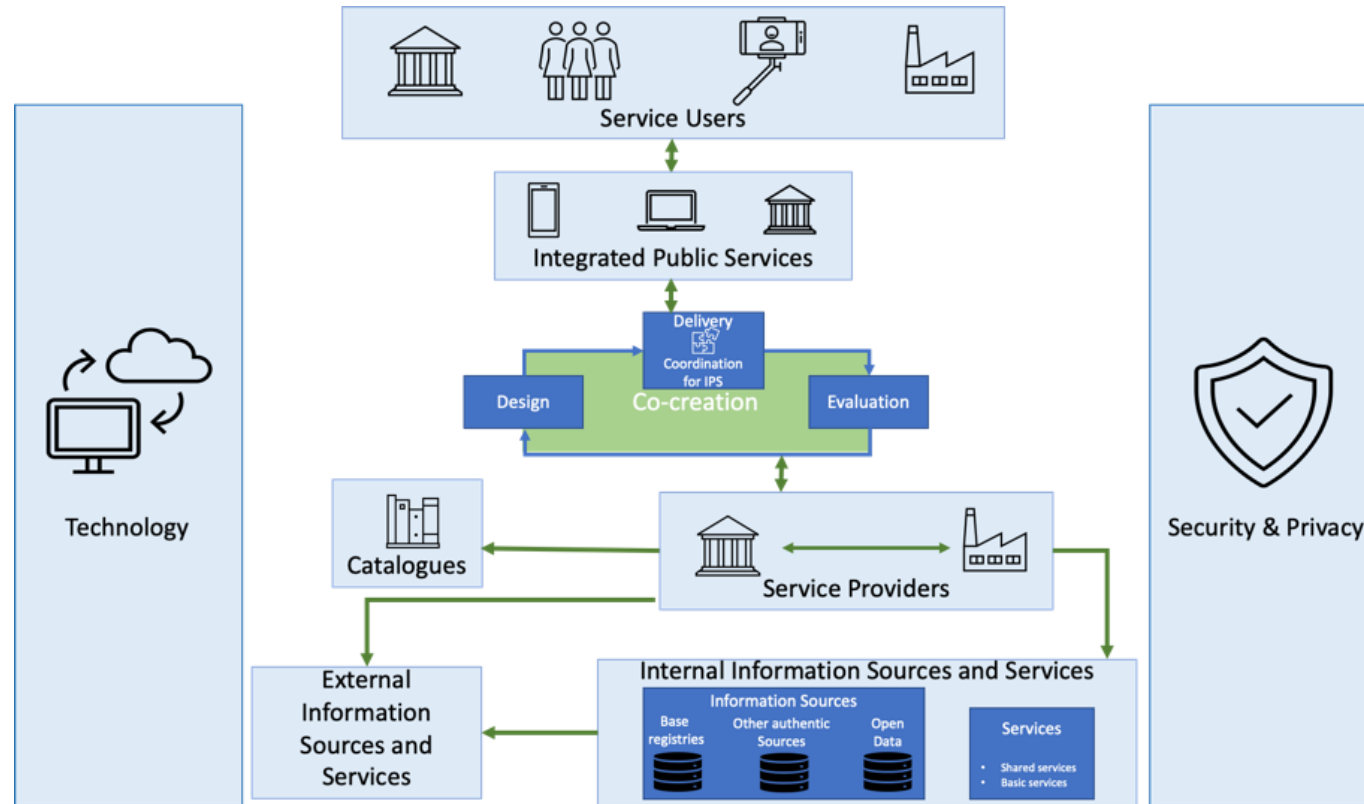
Service Users

Integrated Public Services

Delivery
Coordination for IPS

Design

Co-creation

Evaluation

Technology

Security & Privacy

Catalogues

Service Providers

External Information Sources and Services

Internal Information Sources and Services

Information Sources

Base registries

Other authentic Sources

Open Data

Services

• Shared services
• Basic services